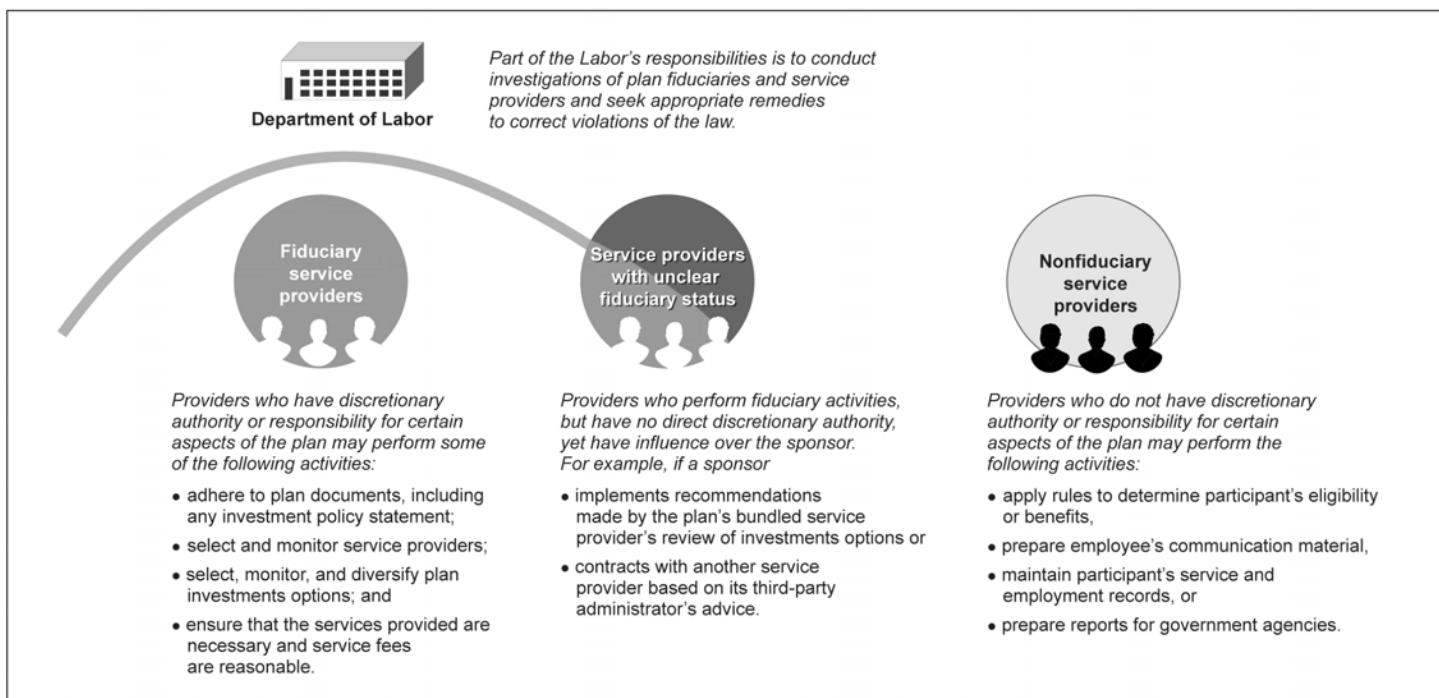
Department of Labor

Part of the Labor's responsibilities is to conduct investigations of plan fiduciaries and service providers and seek appropriate remedies to correct violations of the law.

Fiduciary service providers

Service providers with unclear fiduciary status

Nonfiduciary service providers

Providers who have discretionary authority or responsibility for certain aspects of the plan may perform some of the following activities:

- adhere to plan documents, including any investment policy statement;
- select and monitor service providers;
- select, monitor, and diversify plan investments options; and
- ensure that the services provided are necessary and service fees are reasonable.

Providers who perform fiduciary activities, but have no direct discretionary authority, yet have influence over the sponsor. For example, if a sponsor

- implements recommendations made by the plan's bundled service provider's review of investments options or
- contracts with another service provider based on its third-party administrator's advice.

Providers who do not have discretionary authority or responsibility for certain aspects of the plan may perform the following activities:

- apply rules to determine participant's eligibility or benefits,
- prepare employee's communication material,
- maintain participant's service and employment records, or
- prepare reports for government agencies.